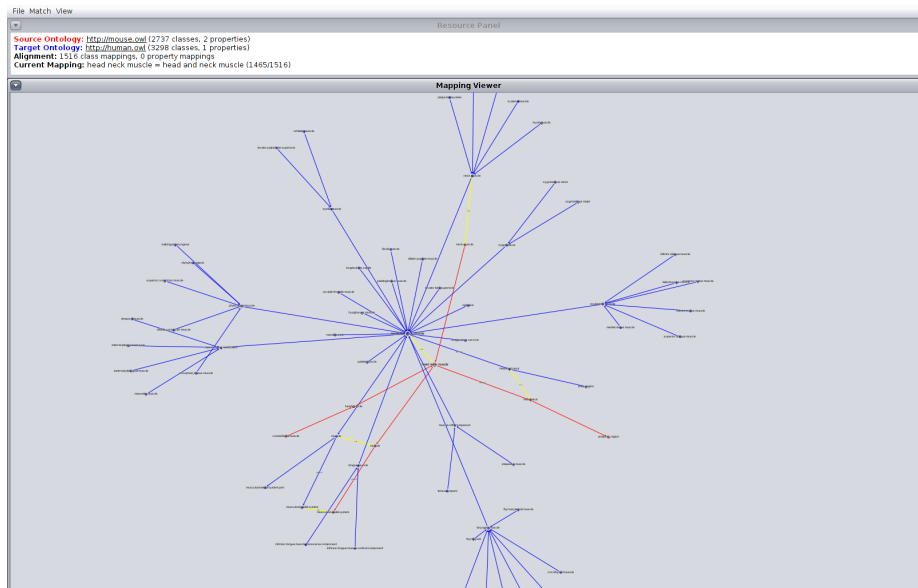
File Match View

Resource Panel

Source Ontology: http://mouse.owl (2737 classes, 2 properties)
Target Ontology: http://human.owl (3298 classes, 1 properties)
Alignment: 1516 class mappings, 0 property mappings
Current Mapping: head neck muscle = head and neck muscle (1465/1516)

Mapping Viewer